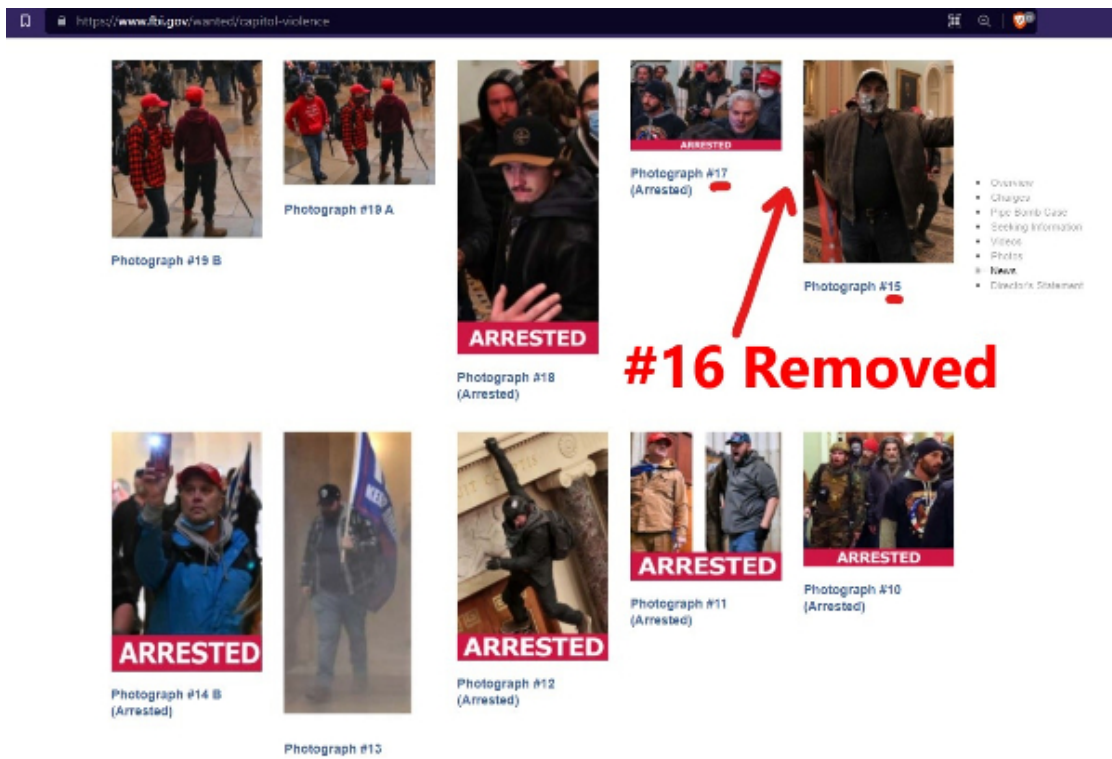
https://www.fbi.gov/wanted/capitol-violence

Photograph #19 B

Photograph #19 A

ARRESTED

Photograph #18 (Arrested)

ARRESTED

Photograph #17 (Arrested)

Photograph #15

- Overview
- Charges
- Pipe Bomb Case
- Seeking Information
- Videos
- Photos
- News
- Director's Statement

#16 Removed

ARRESTED

Photograph #14 B (Arrested)

Photograph #13

ARRESTED

Photograph #12 (Arrested)

ARRESTED

Photograph #11 (Arrested)

ARRESTED

Photograph #10 (Arrested)